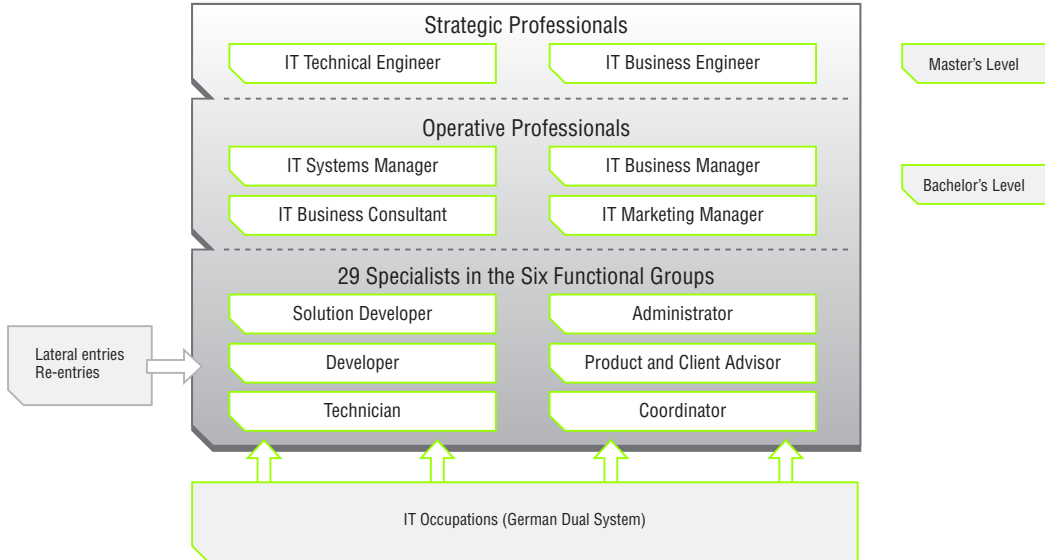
Strategic Professionals

IT Technical Engineer

IT Business Engineer

Master's Level

Operative Professionals

IT Systems Manager

IT Business Manager

IT Business Consultant

IT Marketing Manager

Bachelor's Level

29 Specialists in the Six Functional Groups

Solution Developer

Administrator

Developer

Product and Client Advisor

Technician

Coordinator

Lateral entries
Re-entries

IT Occupations (German Dual System)